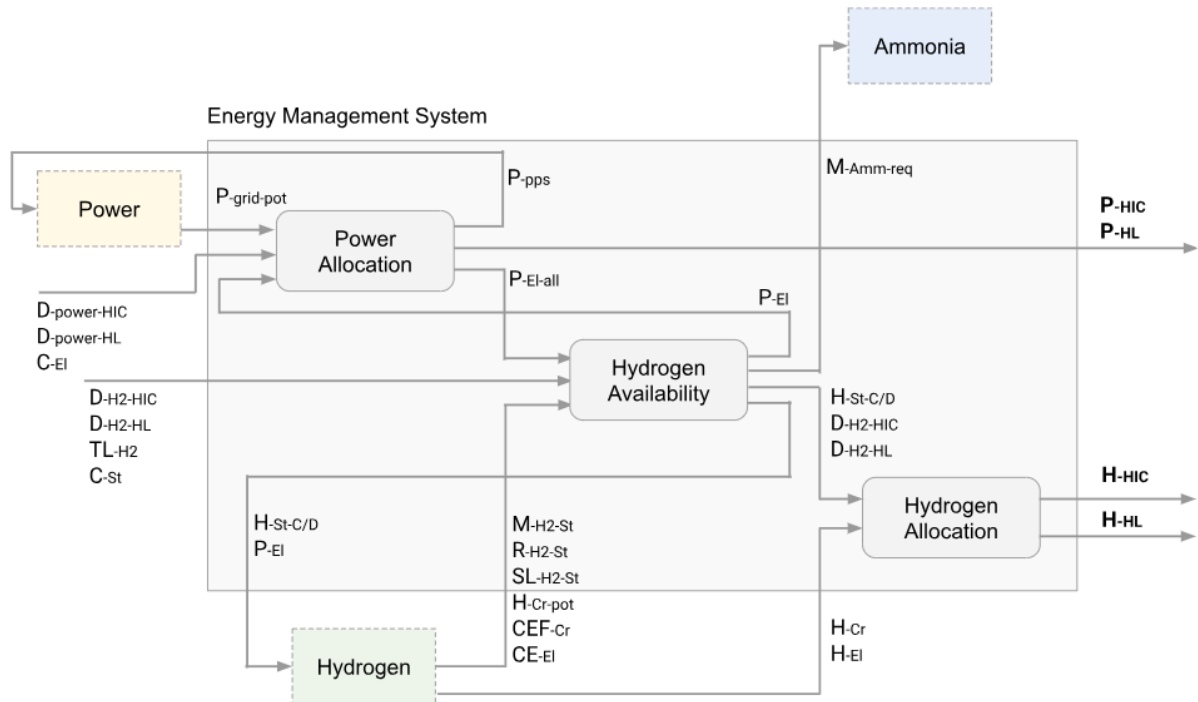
Ammonia

Energy Management System

$P_{\text{-pps}}$

$M_{\text{-Amm-req}}$

Power

$P_{\text{-grid-pot}}$

Power Allocation

$P_{\text{-HIC}}$
$P_{\text{-HL}}$

$P_{\text{-El-all}}$

$D_{\text{-power-HIC}}$
$D_{\text{-power-HL}}$
$C_{\text{-El}}$

$P_{\text{-El}}$

Hydrogen Availability

$D_{\text{-H2-HIC}}$
$D_{\text{-H2-HL}}$
$TL_{\text{-H2}}$
$C_{\text{-St}}$

$H_{\text{-St-C/D}}$
$D_{\text{-H2-HIC}}$
$D_{\text{-H2-HL}}$

$H_{\text{-HIC}}$

Hydrogen Allocation

$H_{\text{-HL}}$

$H_{\text{-St-C/D}}$
$P_{\text{-El}}$

$M_{\text{-H2-St}}$
$R_{\text{-H2-St}}$
$SL_{\text{-H2-St}}$
$H_{\text{-Cr-pot}}$
$CEF_{\text{-Cr}}$
$CE_{\text{-El}}$

$H_{\text{-Cr}}$
$H_{\text{-El}}$

Hydrogen